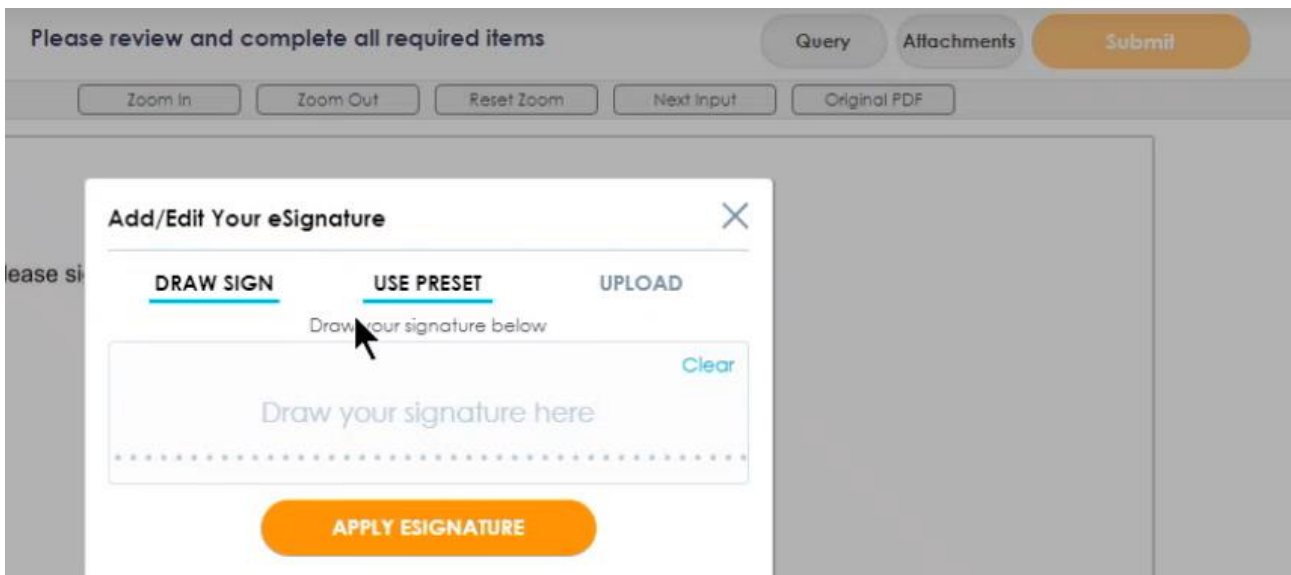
Please review and complete all required items

Query

Attachments

Submit

Zoom In

Zoom Out

Reset Zoom

Next Input

Original PDF

lease si

Add/Edit Your eSignature

DRAW SIGN

USE PRESET

UPLOAD

Draw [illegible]our signature below

Clear

Draw your signature here

APPLY ESIGNATURE